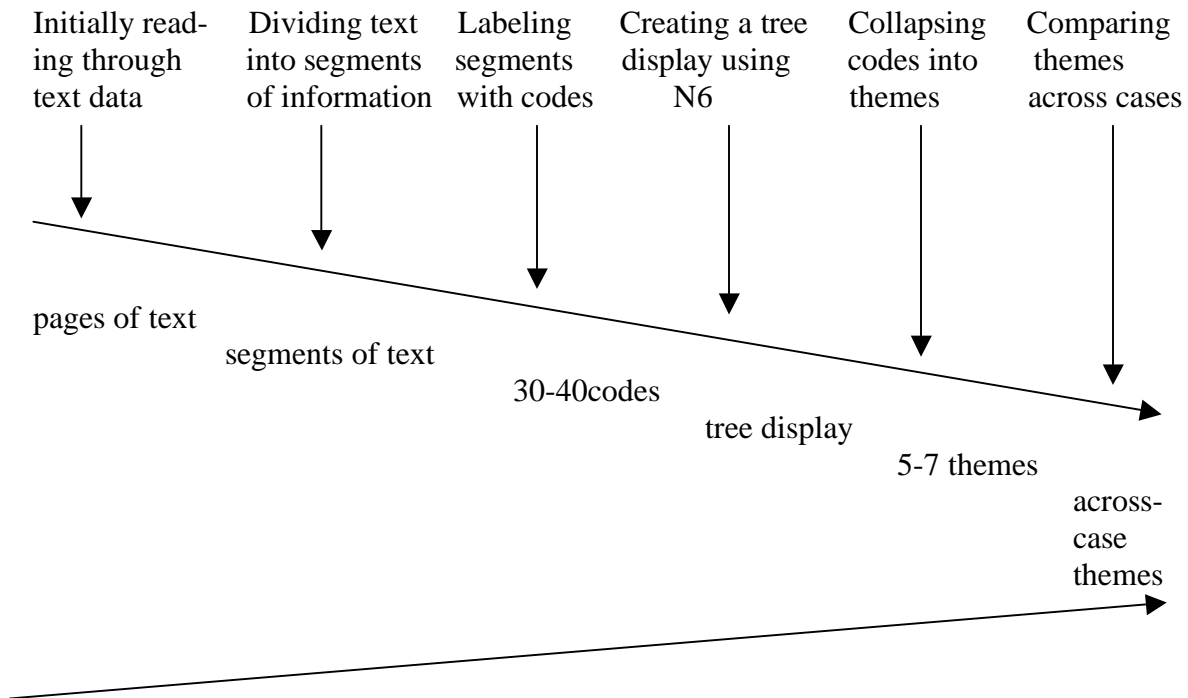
Initially reading through text data

Dividing text into segments of information

Labeling segments with codes

Creating a tree display using N6

Collapsing codes into themes

Comparing themes across cases

pages of text

segments of text

30-40codes

tree display

5-7 themes

across-case themes